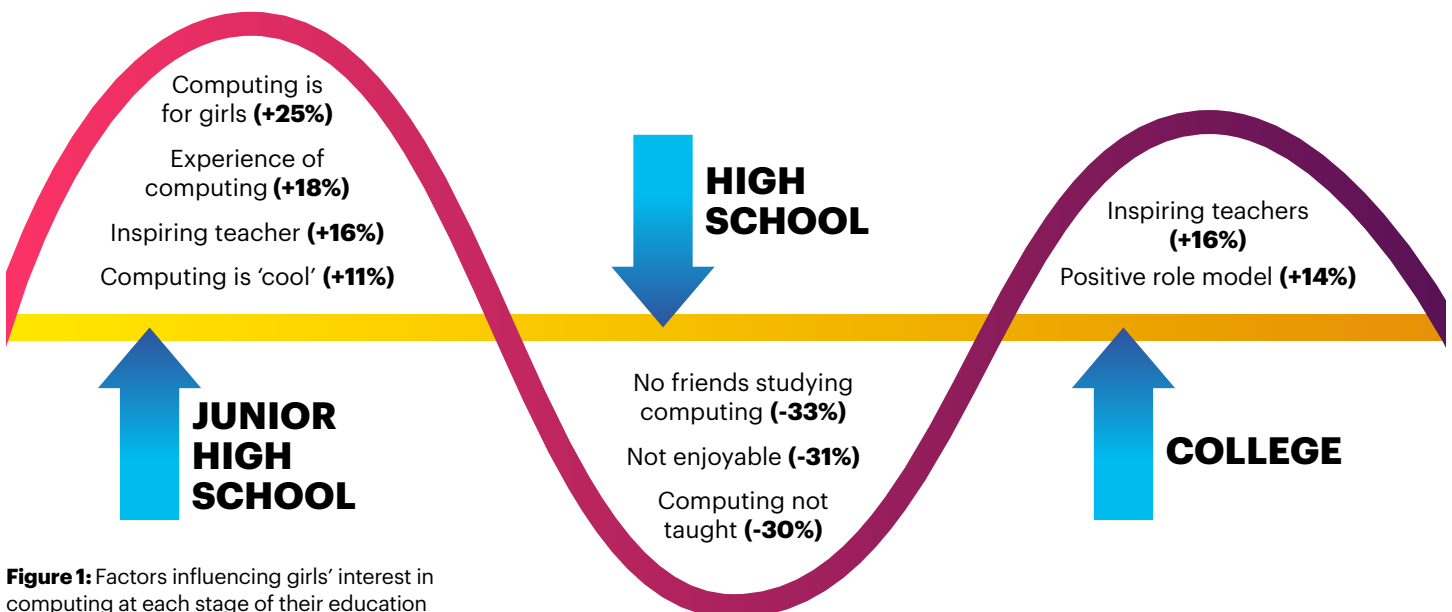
Computing is for girls **(+25%)**

Experience of computing **(+18%)**

Inspiring teacher **(+16%)**

Computing is 'cool' **(+11%)**

JUNIOR HIGH SCHOOL

HIGH SCHOOL

No friends studying computing **(-33%)**

Not enjoyable **(-31%)**

Computing not taught **(-30%)**

Inspiring teachers **(+16%)**

Positive role model **(+14%)**

COLLEGE

**Figure 1:** Factors influencing girls' interest in computing at each stage of their education